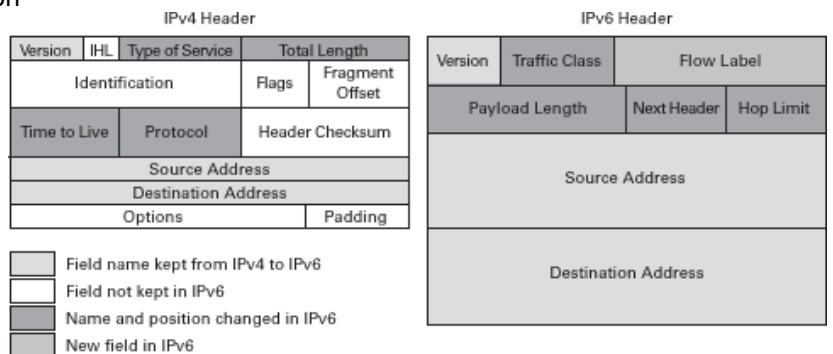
on

IPv4 Header

Version | IHL | Type of Service | Total Length
Identification | Flags | Fragment Offset
Time to Live | Protocol | Header Checksum
Source Address
Destination Address
Options | Padding

Field name kept from IPv4 to IPv6
Field not kept in IPv6
Name and position changed in IPv6
New field in IPv6

IPv6 Header

Version | Traffic Class | Flow Label
Payload Length | Next Header | Hop Limit
Source Address
Destination Address